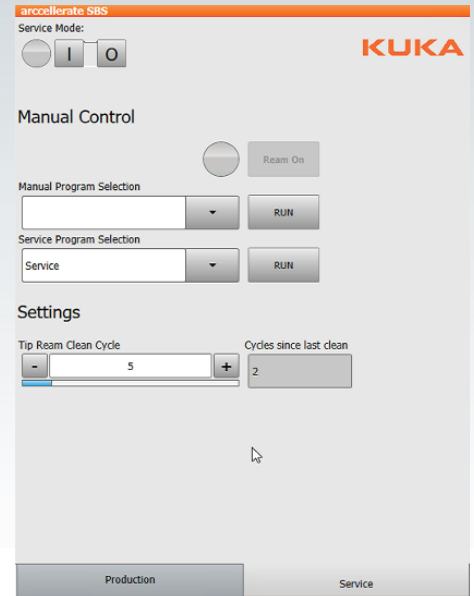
arccellerate SBS

Service Mode:

I O

KUKA

Manual Control

Ream On

Manual Program Selection

RUN

Service Program Selection

Service

RUN

Settings

Tip Ream Clean Cycle

-

5

+

Cycles since last clean

2

Production

Service